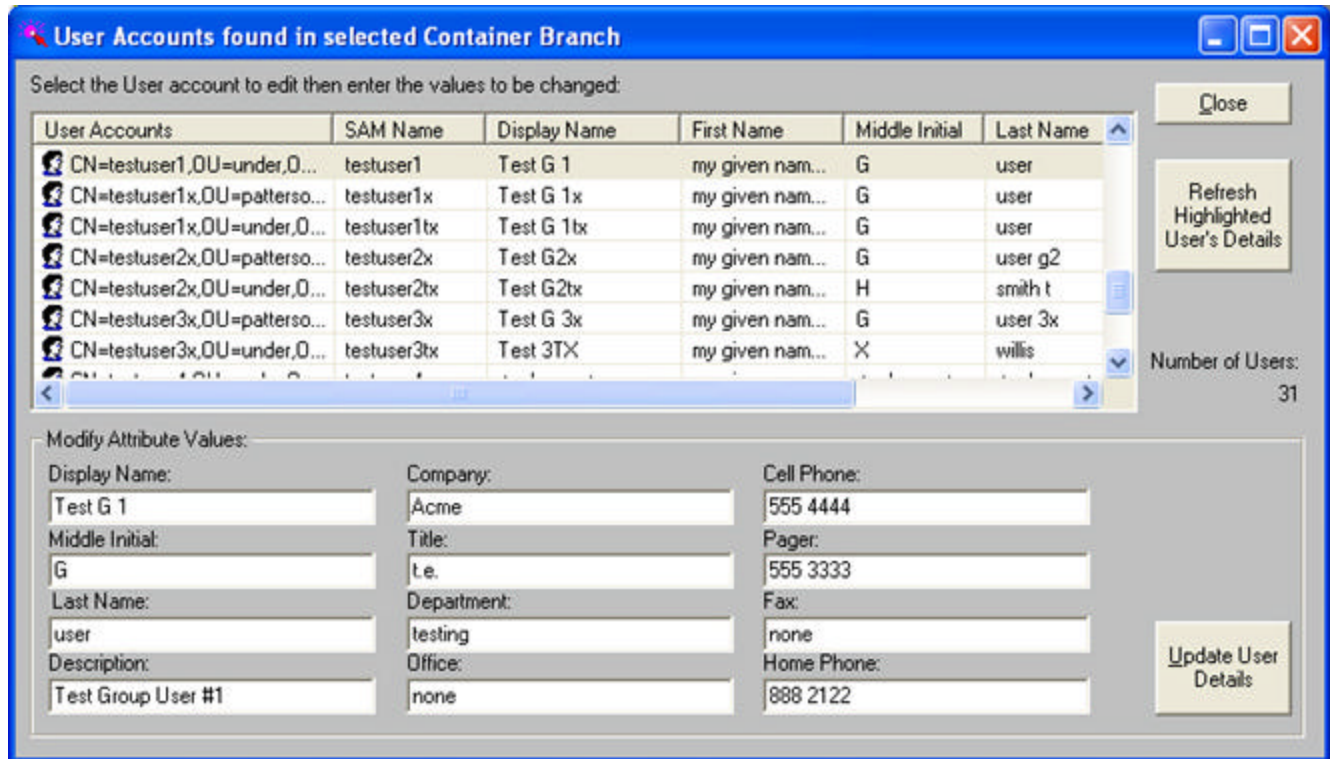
User Accounts found in selected Container Branch

Select the User account to edit then enter the values to be changed:

| User Accounts | SAM Name | Display Name | First Name | Middle Initial | Last Name |
|---|---|---|---|---|---|
| CN=testuser1,OU=under,O... | testuser1 | Test G 1 | my given nam... | G | user |
| CN=testuser1x,OU=patterso... | testuser1x | Test G 1x | my given nam... | G | user |
| CN=testuser1x,OU=under,O... | testuser1tx | Test G 1tx | my given nam... | G | user |
| CN=testuser2x,OU=patterso... | testuser2x | Test G2x | my given nam... | G | user g2 |
| CN=testuser2x,OU=under,O... | testuser2tx | Test G2tx | my given nam... | H | smith t |
| CN=testuser3x,OU=patterso... | testuser3x | Test G 3x | my given nam... | G | user 3x |
| CN=testuser3x,OU=under,O... | testuser3tx | Test 3TX | my given nam... | X | willis |
| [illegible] | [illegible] | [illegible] | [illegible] | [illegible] | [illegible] |

Close

Refresh Highlighted User's Details

Number of Users: 31

Modify Attribute Values:

Display Name:
Test G 1
Middle Initial:
G
Last Name:
user
Description:
Test Group User #1

Company:
Acme
Title:
t.e.
Department:
testing
Office:
none

Cell Phone:
555 4444
Pager:
555 3333
Fax:
none
Home Phone:
888 2122

Update User Details